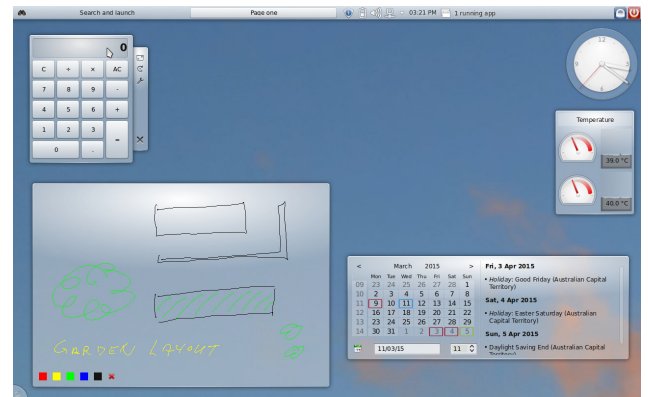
Search and launch

Page one

03:21 PM

1 running app

0

C ÷ × AC

7 8 9 -

4 5 6 +

1 2 3

0 . =

GARDEN LAYOUT

Temperature

39.0 °C

40.0 °C

< March 2015 >

| | Mon | Tue | Wed | Thu | Fri | Sat | Sun |
|---|---|---|---|---|---|---|---|
| 09 | 23 | 24 | 25 | 26 | 27 | 28 | 1 |
| 10 | 2 | 3 | 4 | 5 | 6 | 7 | 8 |
| 11 | 9 | 10 | 11 | 12 | 13 | 14 | 15 |
| 12 | 16 | 17 | 18 | 19 | 20 | 21 | 22 |
| 13 | 23 | 24 | 25 | 26 | 27 | 28 | 29 |
| 14 | 30 | 31 | 1 | 2 | 3 | 4 | 5 |

11/03/15

11

Fri, 3 Apr 2015

• Holiday: Good Friday (Australian Capital Territory)

Sat, 4 Apr 2015

• Holiday: Easter Saturday (Australian Capital Territory)

Sun, 5 Apr 2015

• Daylight Saving End (Australian Capital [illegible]